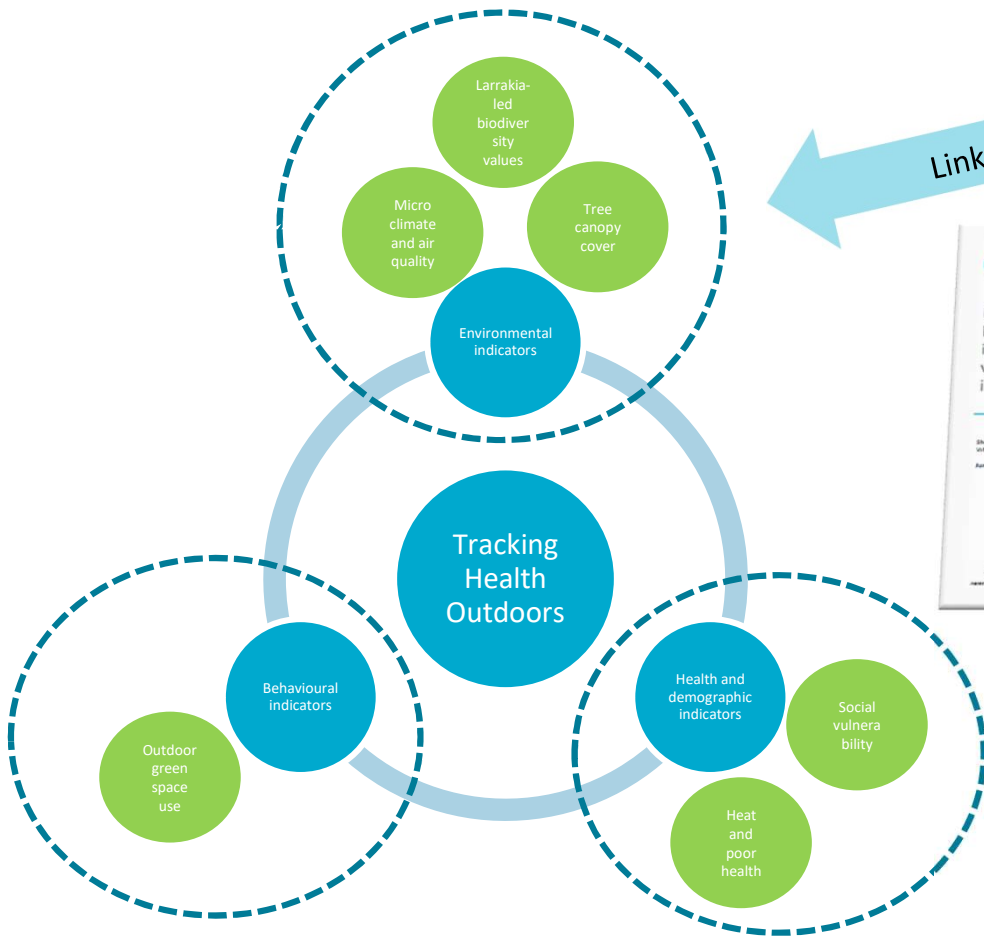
Larrakia-led biodiversity values

Micro climate and air quality

Tree canopy cover

Environmental indicators

Link

Tracking Health Outdoors

Behavioural indicators

Outdoor green space use

Health and demographic indicators

Social vulnerability

Heat and poor health